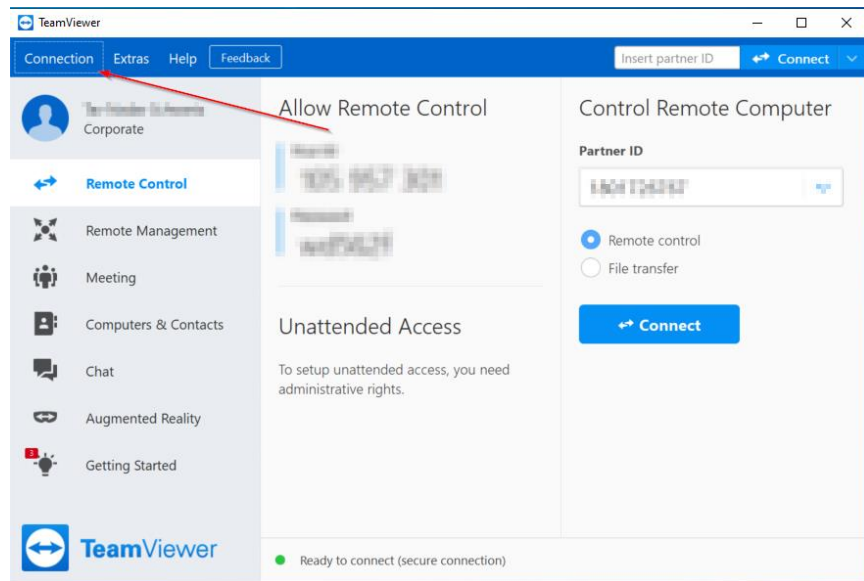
TeamViewer

Connection Extras Help Feedback

Insert partner ID Connect

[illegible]
Corporate

Remote Control

Remote Management

Meeting

Computers & Contacts

Chat

Augmented Reality

3

Getting Started

TeamViewer

Allow Remote Control

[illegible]
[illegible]

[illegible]
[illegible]

Unattended Access

To setup unattended access, you need administrative rights.

Control Remote Computer

Partner ID

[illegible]

Remote control

File transfer

Connect

Ready to connect (secure connection)